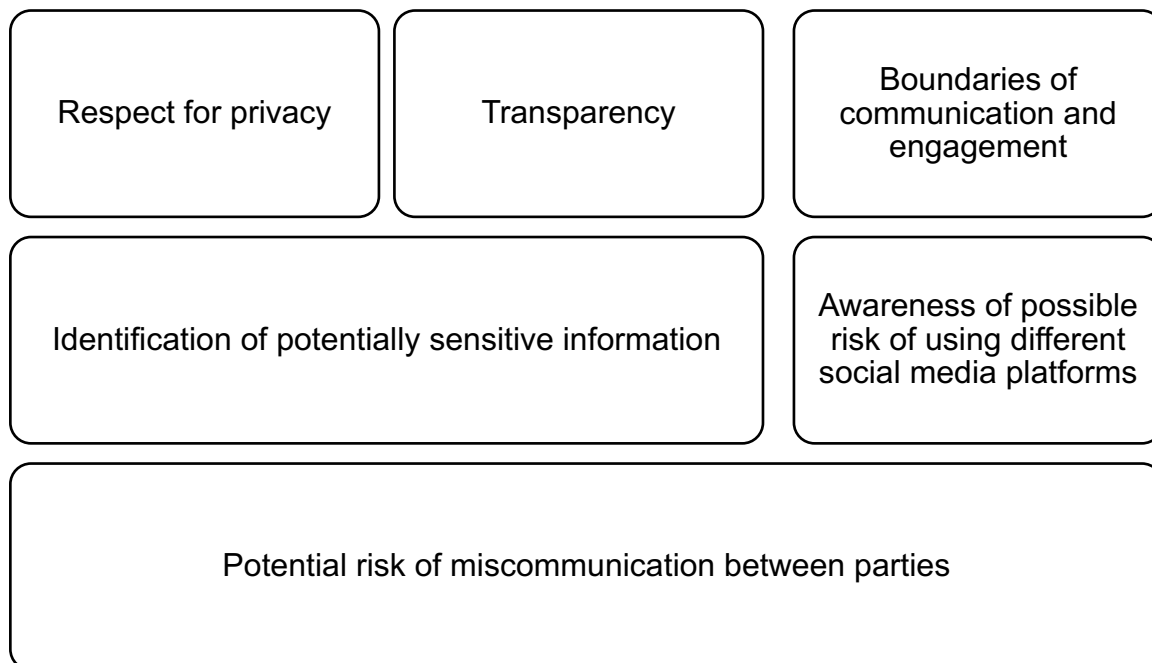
Respect for privacy

Transparency

Boundaries of communication and engagement

Identification of potentially sensitive information

Awareness of possible risk of using different social media platforms

Potential risk of miscommunication between parties